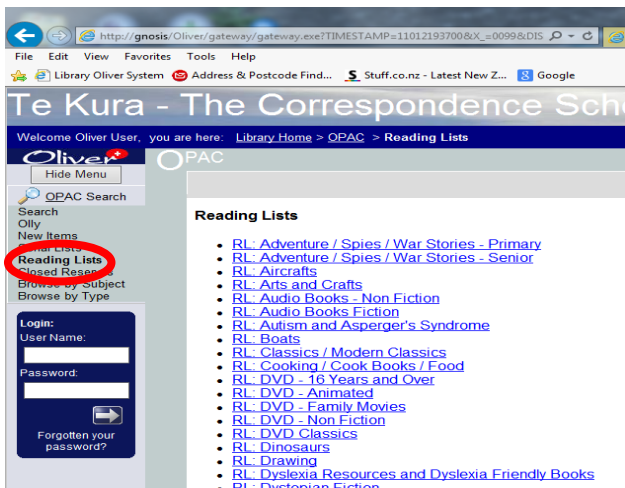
http://gnosis/Oliver/gateway/gateway.exe?TIMESTAMP=11012193700&X_=0099&DIS

File Edit View Favorites Tools Help

Library Oliver System Address & Postcode Find... Stuff.co.nz - Latest New Z... Google

Te Kura - The Correspondence Sch

Welcome Oliver User, you are here: Library Home > OPAC > Reading Lists

Oliver

Hide Menu

OPAC

OPAC Search

Search
Olly
New Items
Serial Lists
Reading Lists
Closed Reserves
Browse by Subject
Browse by Type

Login:
User Name:
Password:

Forgotten your password?

Reading Lists

- RL: Adventure / Spies / War Stories - Primary
- RL: Adventure / Spies / War Stories - Senior
- RL: Aircrafts
- RL: Arts and Crafts
- RL: Audio Books - Non Fiction
- RL: Audio Books Fiction
- RL: Autism and Asperger's Syndrome
- RL: Boats
- RL: Classics / Modern Classics
- RL: Cooking / Cook Books / Food
- RL: DVD - 16 Years and Over
- RL: DVD - Animated
- RL: DVD - Family Movies
- RL: DVD - Non Fiction
- RL: DVD Classics
- RL: Dinosaurs
- RL: Drawing
- RL: Dyslexia Resources and Dyslexia Friendly Books
- RL: Dystopian Fiction